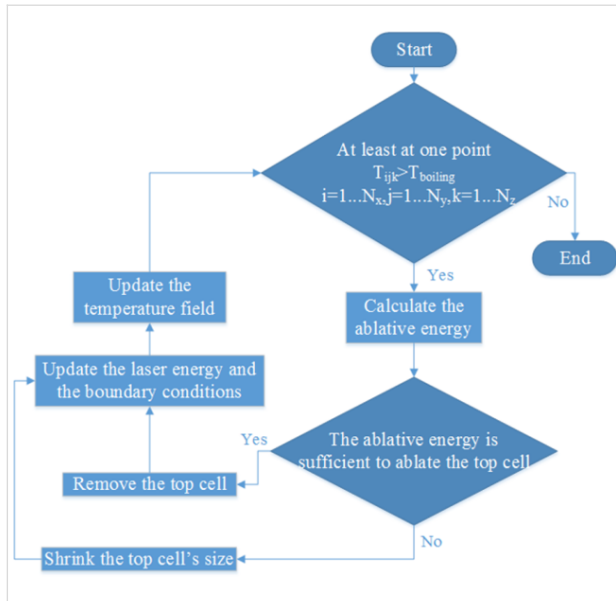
Start

At least at one point $T_{ijk}>T_{boiling}$ $i=1...N_x, j=1...N_y, k=1...N_z$

No

End

Yes

Calculate the ablative energy

Update the temperature field

Update the laser energy and the boundary conditions

The ablative energy is sufficient to ablate the top cell

Yes

Remove the top cell

No

Shrink the top cell's size